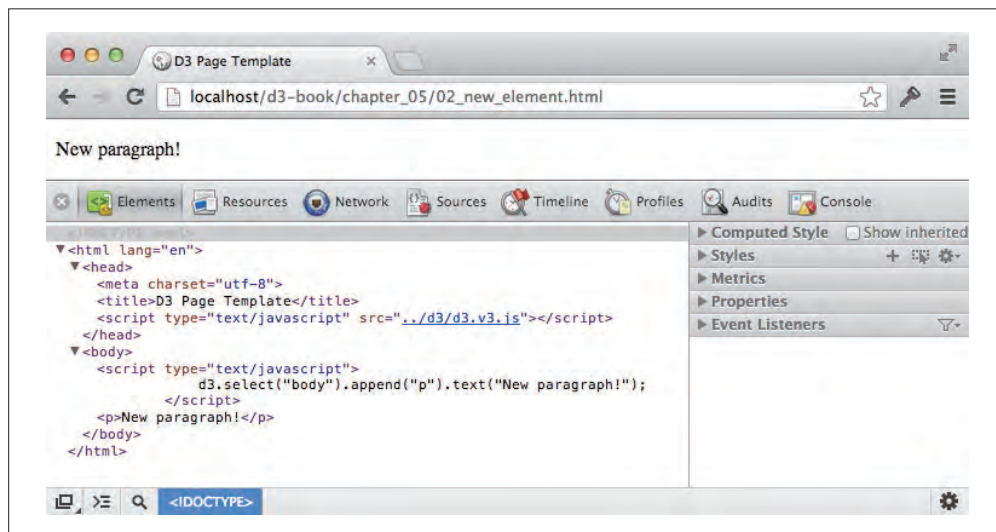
D3 Page Template

localhost/d3-book/chapter_05/02_new_element.html

New paragraph!

Elements Resources Network Sources Timeline Profiles Audits Console

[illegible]
▼<html lang="en">
▼<head>
<meta charset="utf-8">
<title>D3 Page Template</title>
<script type="text/javascript" src="../d3/d3.v3.js"></script>
</head>
▼<body>
<script type="text/javascript">
d3.select("body").append("p").text("New paragraph!");
</script>
<p>New paragraph!</p>
</body>
</html>

▶ Computed Style
Show inherited
▶ Styles
▶ Metrics
▶ Properties
▶ Event Listeners

<!DOCTYPE>